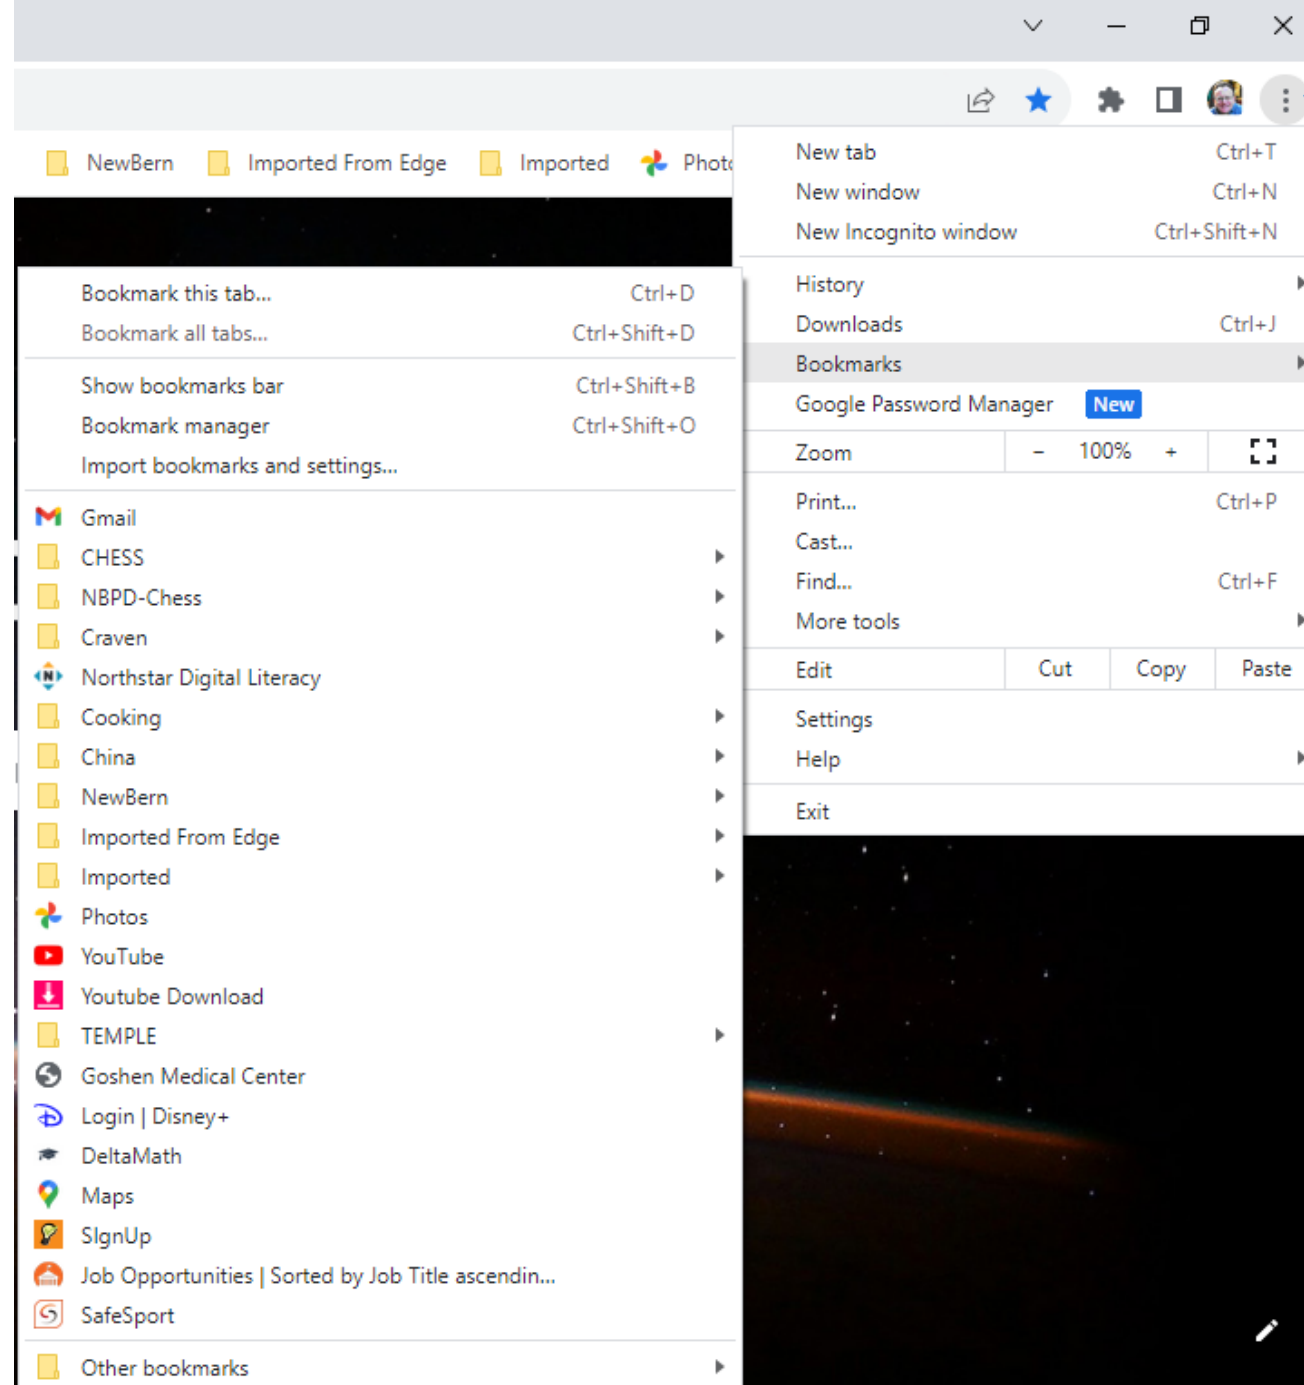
NewBern Imported From Edge Imported Phot

New tab Ctrl+T
New window Ctrl+N
New Incognito window Ctrl+Shift+N

History
Downloads Ctrl+J
Bookmarks
Google Password Manager New

Zoom – 100% +

Print... Ctrl+P
Cast...
Find... Ctrl+F
More tools

Edit Cut Copy Paste

Settings
Help

Exit

Bookmark this tab... Ctrl+D
Bookmark all tabs... Ctrl+Shift+D

Show bookmarks bar Ctrl+Shift+B
Bookmark manager Ctrl+Shift+O
Import bookmarks and settings...

Gmail
CHESS
NBPD-Chess
Craven
Northstar Digital Literacy
Cooking
China
NewBern
Imported From Edge
Imported
Photos
YouTube
Youtube Download
TEMPLE
Goshen Medical Center
Login | Disney+
DeltaMath
Maps
SIgnUp
Job Opportunities | Sorted by Job Title ascendin...
SafeSport

Other bookmarks